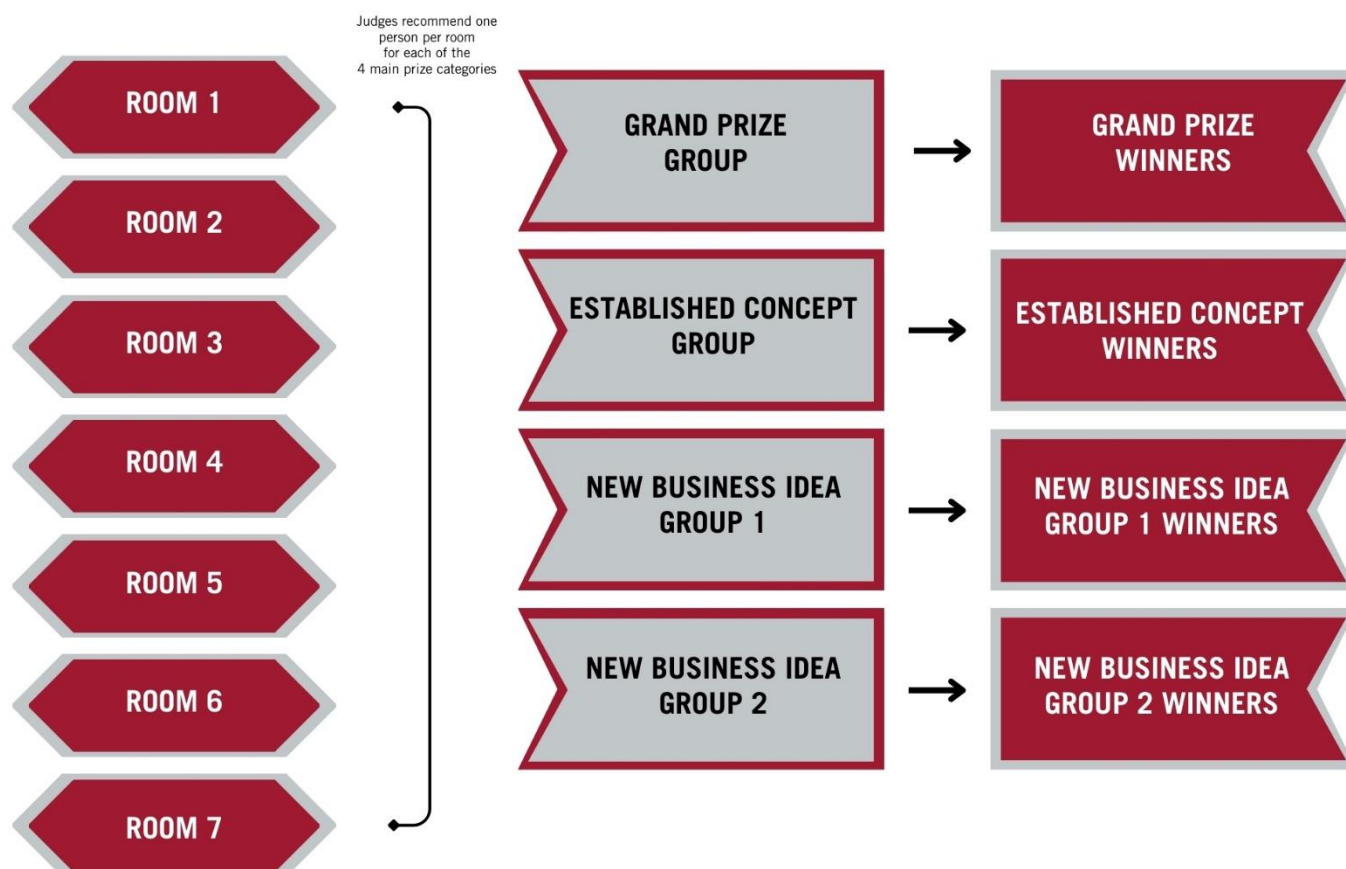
Judges recommend one person per room for each of the 4 main prize categories

ROOM 1

ROOM 2

ROOM 3

ROOM 4

ROOM 5

ROOM 6

ROOM 7

GRAND PRIZE GROUP

GRAND PRIZE WINNERS

ESTABLISHED CONCEPT GROUP

ESTABLISHED CONCEPT WINNERS

NEW BUSINESS IDEA GROUP 1

NEW BUSINESS IDEA GROUP 1 WINNERS

NEW BUSINESS IDEA GROUP 2

NEW BUSINESS IDEA GROUP 2 WINNERS